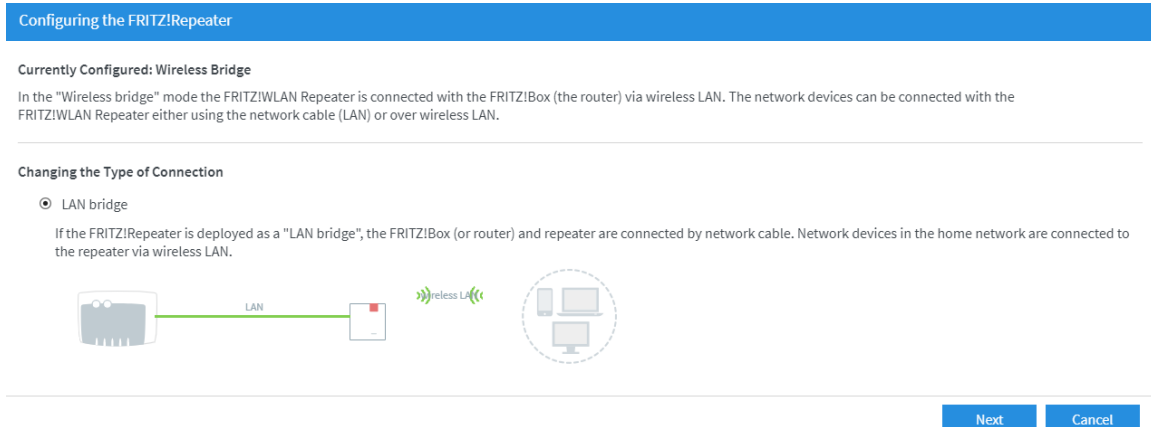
Configuring the FRITZ!Repeater

Currently Configured: Wireless Bridge

In the "Wireless bridge" mode the FRITZ!WLAN Repeater is connected with the FRITZ!Box (the router) via wireless LAN. The network devices can be connected with the FRITZ!WLAN Repeater either using the network cable (LAN) or over wireless LAN.

Changing the Type of Connection

LAN bridge

If the FRITZ!Repeater is deployed as a "LAN bridge", the FRITZ!Box (or router) and repeater are connected by network cable. Network devices in the home network are connected to the repeater via wireless LAN.

LAN

wireless LAN

Next

Cancel